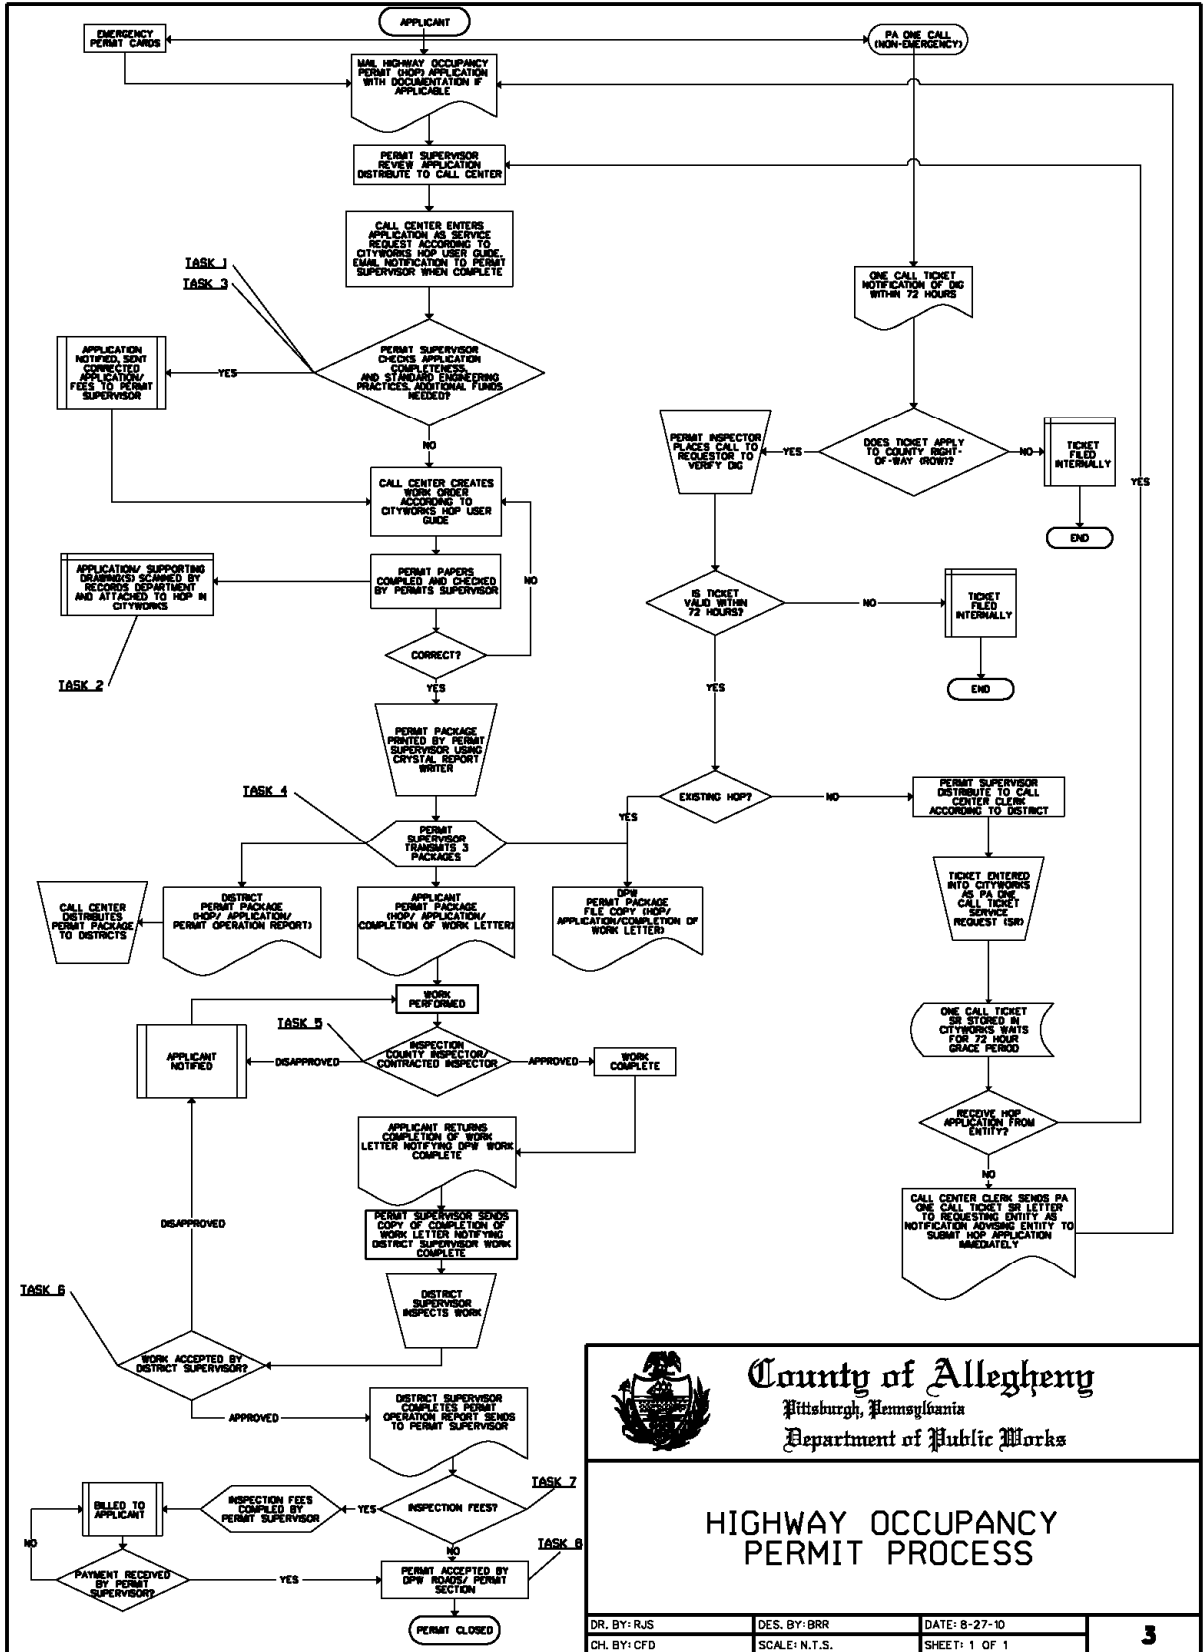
APPLICANT

EMERGENCY PERMIT CARDS

PA ONE CALL (NON-EMERGENCY)

MAIL HIGHWAY OCCUPANCY PERMIT (HOP) APPLICATION WITH DOCUMENTATION IF APPLICABLE

PERMIT SUPERVISOR REVIEW APPLICATION DISTRIBUTE TO CALL CENTER

CALL CENTER ENTERS APPLICATION AS SERVICE REQUEST ACCORDING TO CITYWORKS HOP USER GUIDE. EMAIL NOTIFICATION TO PERMIT SUPERVISOR WHEN COMPLETE

TASK 1

TASK 3

PERMIT SUPERVISOR CHECKS APPLICATION COMPLETENESS, AND STANDARD ENGINEERING PRACTICES, ADDITIONAL FUNDS NEEDED?

YES

APPLICATION NOTIFIED, SENT CORRECTED APPLICATION/ FEES TO PERMIT SUPERVISOR

NO

CALL CENTER CREATES WORK ORDER ACCORDING TO CITYWORKS HOP USER GUIDE

PERMIT PAPERS COMPILED AND CHECKED BY PERMITS SUPERVISOR

APPLICATION/ SUPPORTING DRAWING(S) SCANNED BY RECORDS DEPARTMENT AND ATTACHED TO HOP IN CITYWORKS

TASK 2

CORRECT?

NO

YES

PERMIT PACKAGE PRINTED BY PERMIT SUPERVISOR USING CRYSTAL REPORT WRITER

TASK 4

PERMIT SUPERVISOR TRANSMITS 3 PACKAGES

CALL CENTER DISTRIBUTES PERMIT PACKAGE TO DISTRICTS

DISTRICT PERMIT PACKAGE (HOP/ APPLICATION/ PERMIT OPERATION REPORT)

APPLICANT PERMIT PACKAGE (HOP/ APPLICATION/ COMPLETION OF WORK LETTER)

DPW PERMIT PACKAGE FILE COPY (HOP/ APPLICATION/COMPLETION OF WORK LETTER)

ONE CALL TICKET NOTIFICATION OF DIG WITHIN 72 HOURS

DOES TICKET APPLY TO COUNTY RIGHT-OF-WAY (ROW)?

YES

NO

PERMIT INSPECTOR PLACES CALL TO REQUESTOR TO VERIFY DIG

TICKET FILED INTERNALLY

END

YES

IS TICKET VALID WITHIN 72 HOURS?

NO

TICKET FILED INTERNALLY

END

YES

EXISTING HOP?

NO

YES

PERMIT SUPERVISOR DISTRIBUTE TO CALL CENTER CLERK ACCORDING TO DISTRICT

TICKET ENTERED INTO CITYWORKS AS PA ONE CALL TICKET SERVICE REQUEST (SR)

ONE CALL TICKET SR STORED IN CITYWORKS WAITS FOR 72 HOUR GRACE PERIOD

RECEIVE HOP APPLICATION FROM ENTITY?

NO

CALL CENTER CLERK SENDS PA ONE CALL TICKET SR LETTER TO REQUESTING ENTITY AS NOTIFICATION ADVISING ENTITY TO SUBMIT HOP APPLICATION IMMEDIATELY

WORK PERFORMED

TASK 5

INSPECTION COUNTY INSPECTOR/ CONTRACTED INSPECTOR

DISAPPROVED

APPROVED

APPLICANT NOTIFIED

WORK COMPLETE

APPLICANT RETURNS COMPLETION OF WORK LETTER NOTIFYING DPW WORK COMPLETE

PERMIT SUPERVISOR SENDS COPY OF COMPLETION OF WORK LETTER NOTIFYING DISTRICT SUPERVISOR WORK COMPLETE

DISAPPROVED

DISTRICT SUPERVISOR INSPECTS WORK

TASK 6

WORK ACCEPTED BY DISTRICT SUPERVISOR?

APPROVED

DISTRICT SUPERVISOR COMPLETES PERMIT OPERATION REPORT SENDS TO PERMIT SUPERVISOR

TASK 7

INSPECTION FEES?

YES

INSPECTION FEES COMPILED BY PERMIT SUPERVISOR

BILLED TO APPLICANT

NO

NO

PAYMENT RECEIVED BY PERMIT SUPERVISOR?

YES

TASK 8

PERMIT ACCEPTED BY DPW ROADS/ PERMIT SECTION

PERMIT CLOSED

County of Allegheny
Pittsburgh, Pennsylvania
Department of Public Works

HIGHWAY OCCUPANCY PERMIT PROCESS

| DR. BY: RJS | DES. BY: BRR | DATE: 8-27-10 | 3 |
|---|---|---|---|
| CH. BY: CFD | SCALE: N.T.S. | SHEET: 1 OF 1 | |